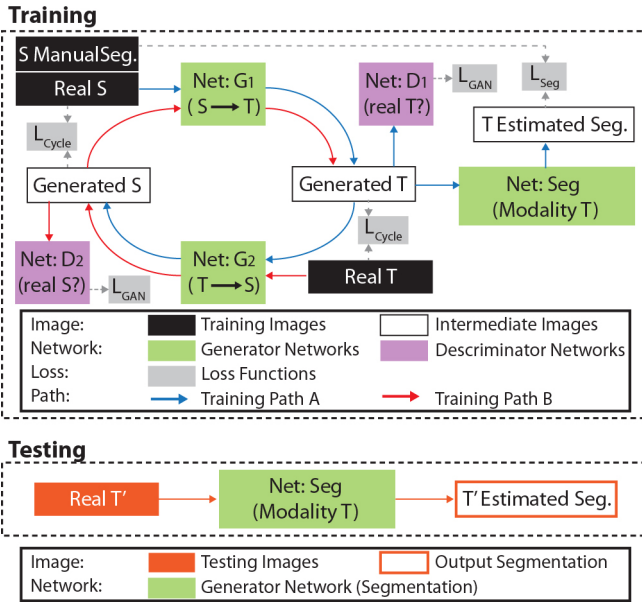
Training

S ManualSeg.

Real S

Net: G1 ( S ⟶ T)

Net: D1 (real T?)

$L_{GAN}$

$L_{Seg}$

T Estimated Seg.

$L_{Cycle}$

Generated S

Generated T

Net: Seg (Modality T)

$L_{Cycle}$

Net: D2 (real S?)

$L_{GAN}$

Net: G2 ( T ⟶ S)

Real T

Image: Training Images Intermediate Images

Network: Generator Networks Descriminator Networks

Loss: Loss Functions

Path: Training Path A Training Path B

Testing

Real T'

Net: Seg (Modality T)

T' Estimated Seg.

Image: Testing Images Output Segmentation

Network: Generator Network (Segmentation)